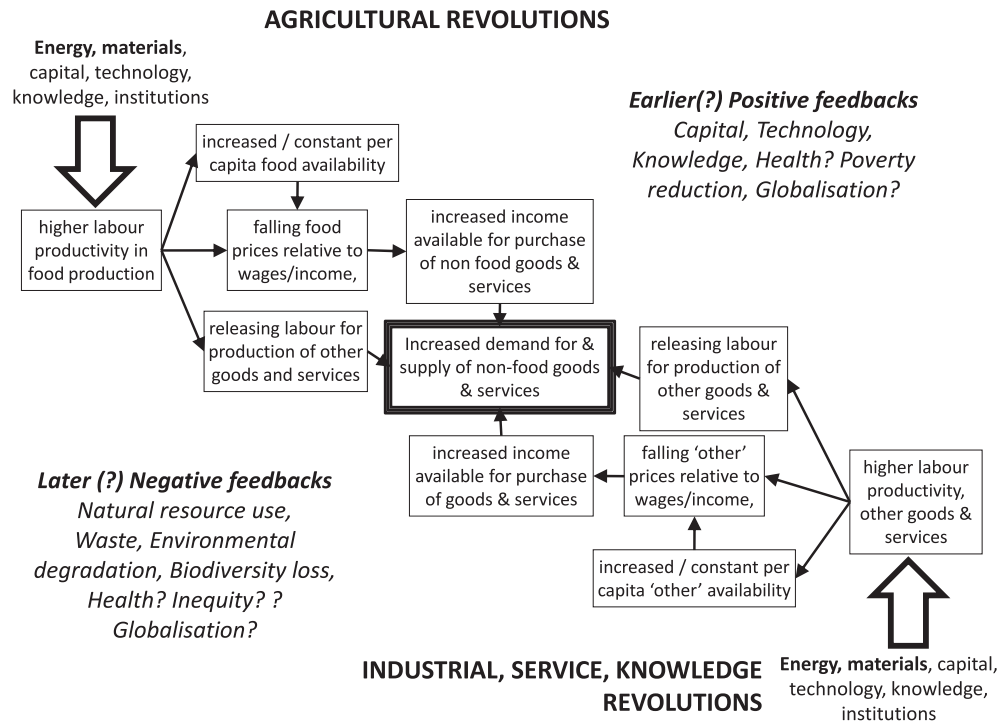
AGRICULTURAL REVOLUTIONS

**Energy, materials**, capital, technology, knowledge, institutions

*Earlier(?) Positive feedbacks*
*Capital, Technology, Knowledge, Health? Poverty reduction, Globalisation?*

increased / constant per capita food availability

higher labour productivity in food production

falling food prices relative to wages/income,

increased income available for purchase of non food goods & services

releasing labour for production of other goods and services

Increased demand for & supply of non-food goods & services

releasing labour for production of other goods & services

increased income available for purchase of goods & services

falling 'other' prices relative to wages/income,

higher labour productivity, other goods & services

*Later (?) Negative feedbacks*
*Natural resource use, Waste, Environmental degradation, Biodiversity loss, Health? Inequity? ? Globalisation?*

increased / constant per capita 'other' availability

INDUSTRIAL, SERVICE, KNOWLEDGE REVOLUTIONS

**Energy, materials**, capital, technology, knowledge, institutions